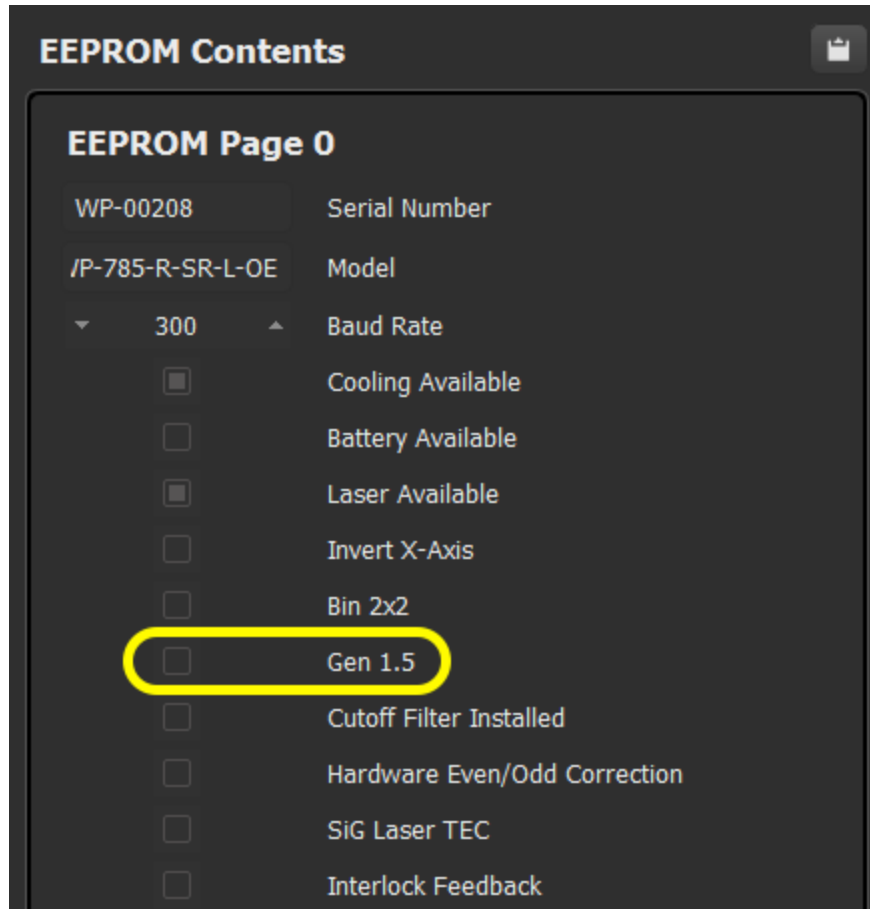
EEPROM Contents

EEPROM Page 0

WP-00208 Serial Number

/P-785-R-SR-L-OE Model

300 Baud Rate

Cooling Available

Battery Available

Laser Available

Invert X-Axis

Bin 2x2

Gen 1.5

Cutoff Filter Installed

Hardware Even/Odd Correction

SiG Laser TEC

Interlock Feedback